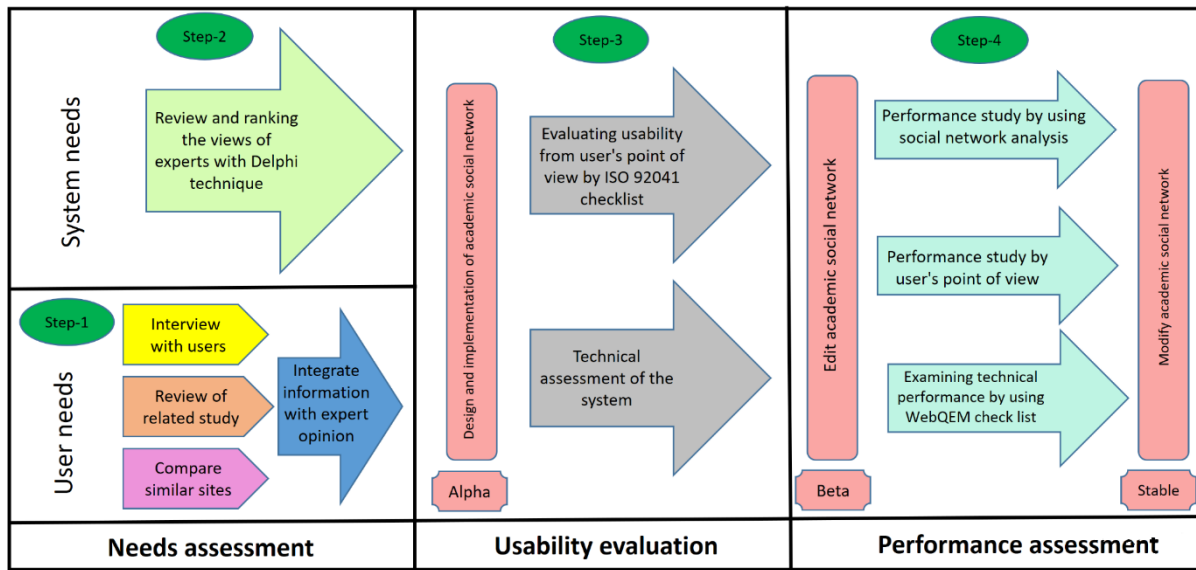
Step-2

System needs

Review and ranking the views of experts with Delphi technique

Step-1

User needs

Interview with users

Review of related study

Compare similar sites

Integrate information with expert opinion

Needs assessment

Step-3

Design and implementation of academic social network

Evaluating usability from user's point of view by ISO 92041 checklist

Technical assessment of the system

Alpha

Usability evaluation

Step-4

Edit academic social network

Performance study by using social network analysis

Performance study by user's point of view

Examining technical performance by using WebQEM check list

Modify academic social network

Beta

Stable

Performance assessment